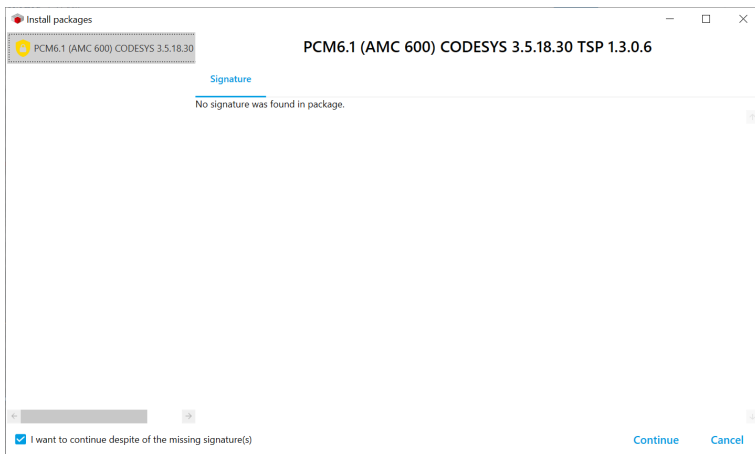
Install packages

PCM6.1 (AMC 600) CODESYS 3.5.18.30

PCM6.1 (AMC 600) CODESYS 3.5.18.30 TSP 1.3.0.6

Signature

No signature was found in package.

I want to continue despite of the missing signature(s)

Continue

Cancel